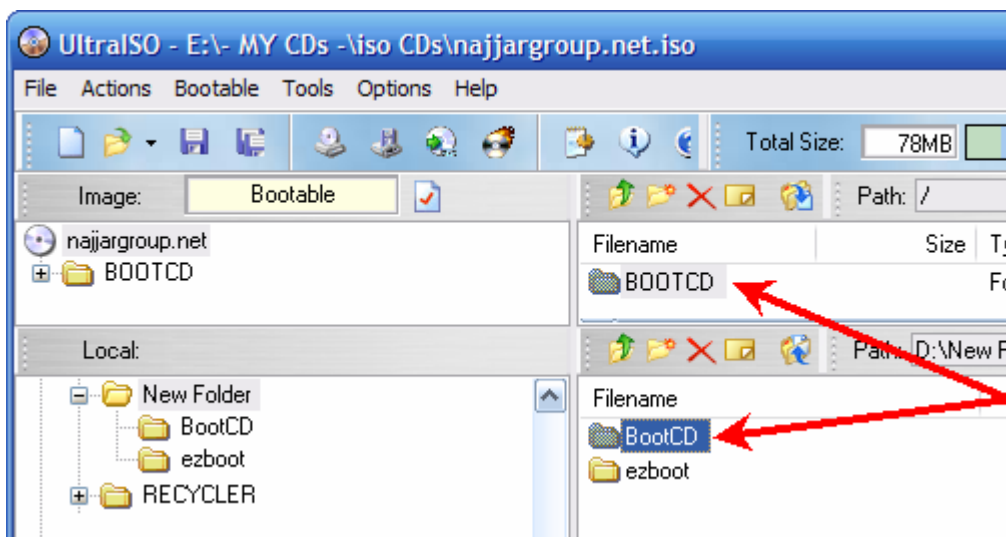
UltraISO - E:\- MY CDs -\iso CDs\najjargroup.net.iso

File Actions Bootable Tools Options Help

Total Size: 78MB

Image: Bootable

Path: /

najjargroup.net

BOOTCD

Filename Size T

BOOTCD F

Local:

Path: D:\New F

New Folder

BootCD

ezboot

RECYCLER

Filename

BootCD

ezboot